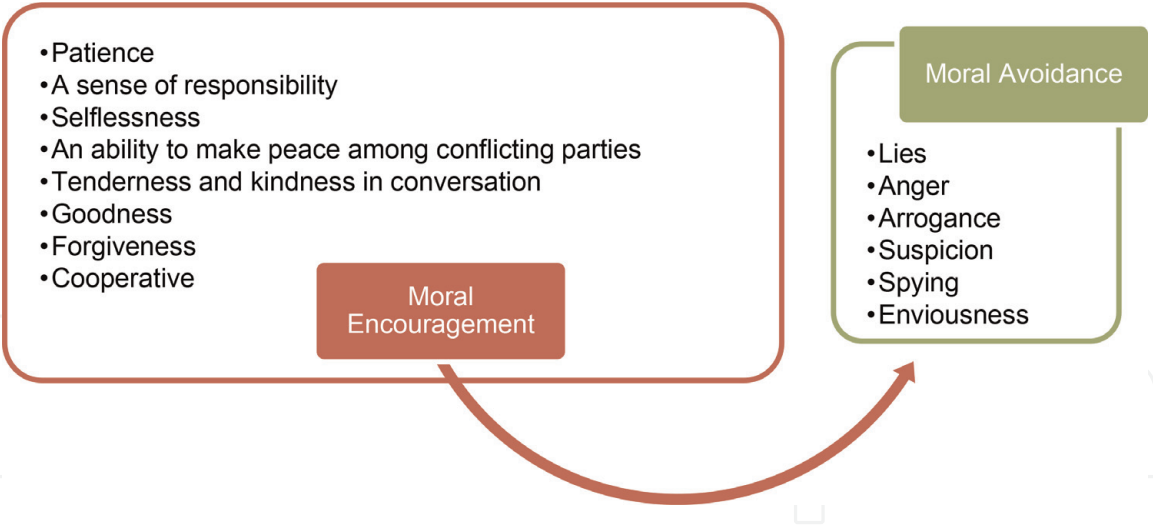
•Patience
•A sense of responsibility
•Selflessness
•An ability to make peace among conflicting parties
•Tenderness and kindness in conversation
•Goodness
•Forgiveness
•Cooperative

Moral Encouragement

Moral Avoidance

•Lies
•Anger
•Arrogance
•Suspicion
•Spying
•Enviousness